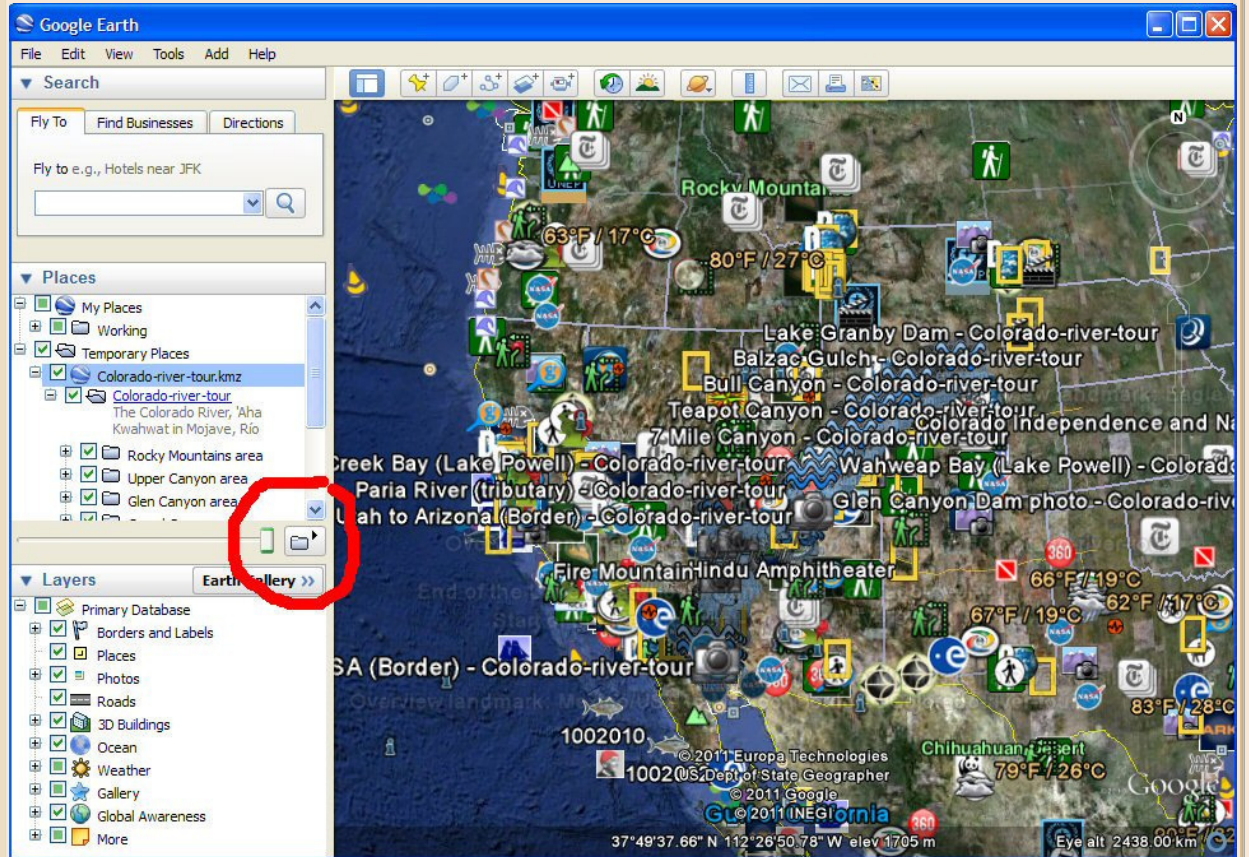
Google Earth

File Edit View Tools Add Help

Search

Fly To | Find Businesses | Directions

Fly to e.g., Hotels near JFK

Places

My Places
Working
Temporary Places
Colorado-river-tour.kmz
Colorado-river-tour
The Colorado River, 'Aha Kwahwat in Mojave, Río
Rocky Mountains area
Upper Canyon area
Glen Canyon area

Layers

Earth Gallery >>

Primary Database
Borders and Labels
Places
Photos
Roads
3D Buildings
Ocean
Weather
Gallery
Global Awareness
More

Rocky Mountains
63°F / 17°C
80°F / 27°C
Lake Granby Dam - Colorado-river-tour
Balzac Gulch - Colorado-river-tour
Bull Canyon - Colorado-river-tour
Teapot Canyon - Colorado-river-tour
Colorado Independence and Na
7 Mile Canyon - Colorado-river-tour
Creek Bay (Lake Powell) - Colorado-river-tour
Wahweap Bay (Lake Powell) - Colorado
Paria River (tributary) - Colorado-river-tour
Glen Canyon Dam photo - Colorado-rive
Utah to Arizona (Border) - Colorado-river-tour
Fire Mountain
Hindu Amphitheater
66°F / 19°C
67°F / 19°C
62°F / 17°C
SA (Border) - Colorado-river-tour
83°F / 28°C
1002010
1002010
Chihuahuan Desert
79°F / 26°C
© 2011 Europa Technologies
US Dept of State Geographer
© 2011 Google
© 2011 INEGI
37°49'37.66" N 112°26'50.78" W elev 1705 m
Eye alt 2438.00 km
Google